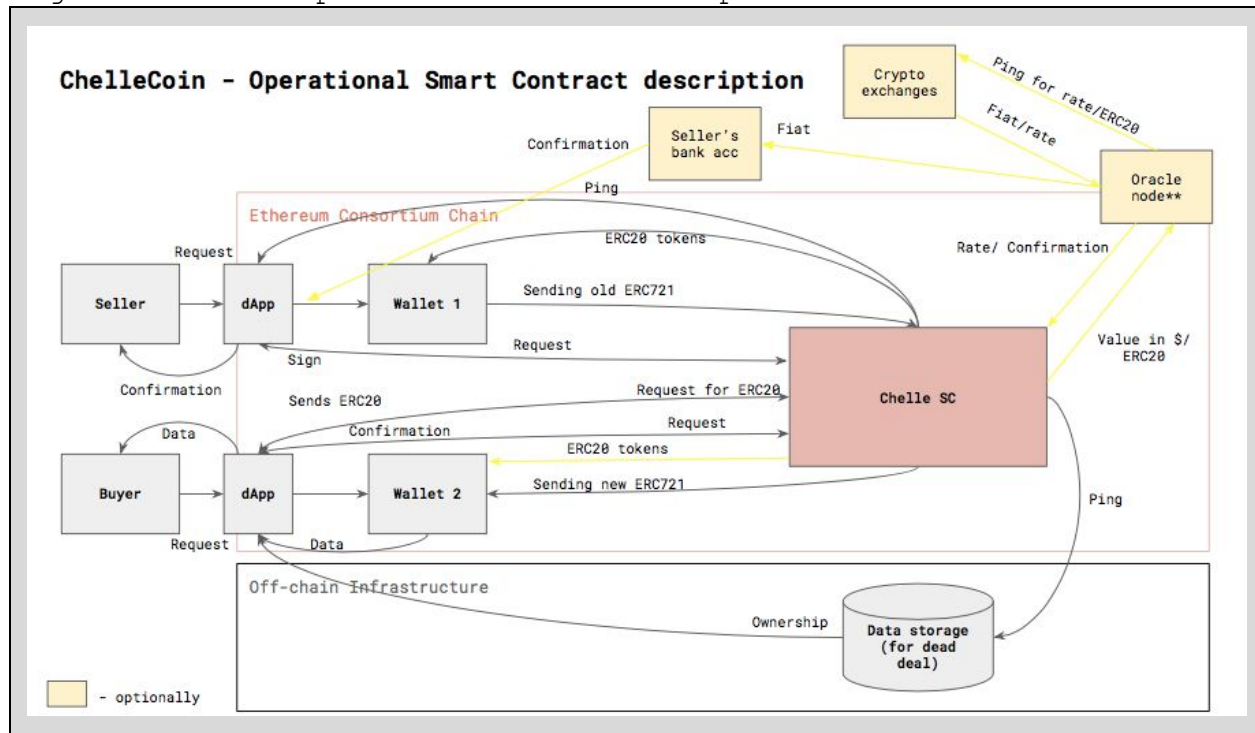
ChelleCoin - Operational Smart Contract description

Crypto exchanges

Ping for rate/ERC20

Fiat/rate

Seller's bank acc

Fiat

Confirmation

Oracle node**

Ping

Ethereum Consortium Chain

ERC20 tokens

Request

Seller

dApp

Wallet 1

Sending old ERC721

Rate/ Confirmation

Sign

Request

Chelle SC

Value in $/ ERC20

Confirmation

Sends ERC20

Request for ERC20

Data

Confirmation

Request

ERC20 tokens

Buyer

dApp

Wallet 2

Sending new ERC721

Ping

Request

Data

Off-chain Infrastructure

Ownership

Data storage (for dead deal)

- optionally